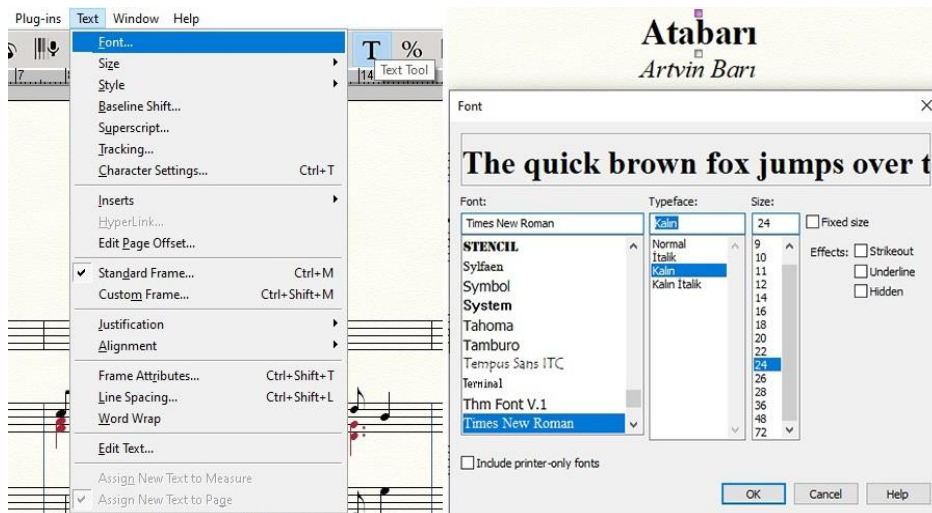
Plug-ins Text Window Help

Font...
Size
Style
Baseline Shift...
Superscript...
Tracking...
Character Settings... Ctrl+T
Inserts
HyperLink...
Edit Page Offset...
Standard Frame... Ctrl+M
Custom Frame... Ctrl+Shift+M
Justification
Alignment
Frame Attributes... Ctrl+Shift+T
Line Spacing... Ctrl+Shift+L
Word Wrap
Edit Text...
Assign New Text to Measure
Assign New Text to Page

T %
14 Text Tool
7

Atabarı
Artvin Barı

Font

The quick brown fox jumps over t

Font:
Times New Roman
STENCIL
Sylfaen
Symbol
System
Tahoma
Tamburo
Tempus Sans ITC
Terminal
Thm Font V.1
Times New Roman

Typeface:
Kalın
Normal
İtalik
Kalın
Kalın İtalik

Size:
24
9
10
11
12
14
16
18
20
22
24
26
28
36
48
72

Fixed size
Effects: Strikeout
Underline
Hidden

Include printer-only fonts

OK Cancel Help